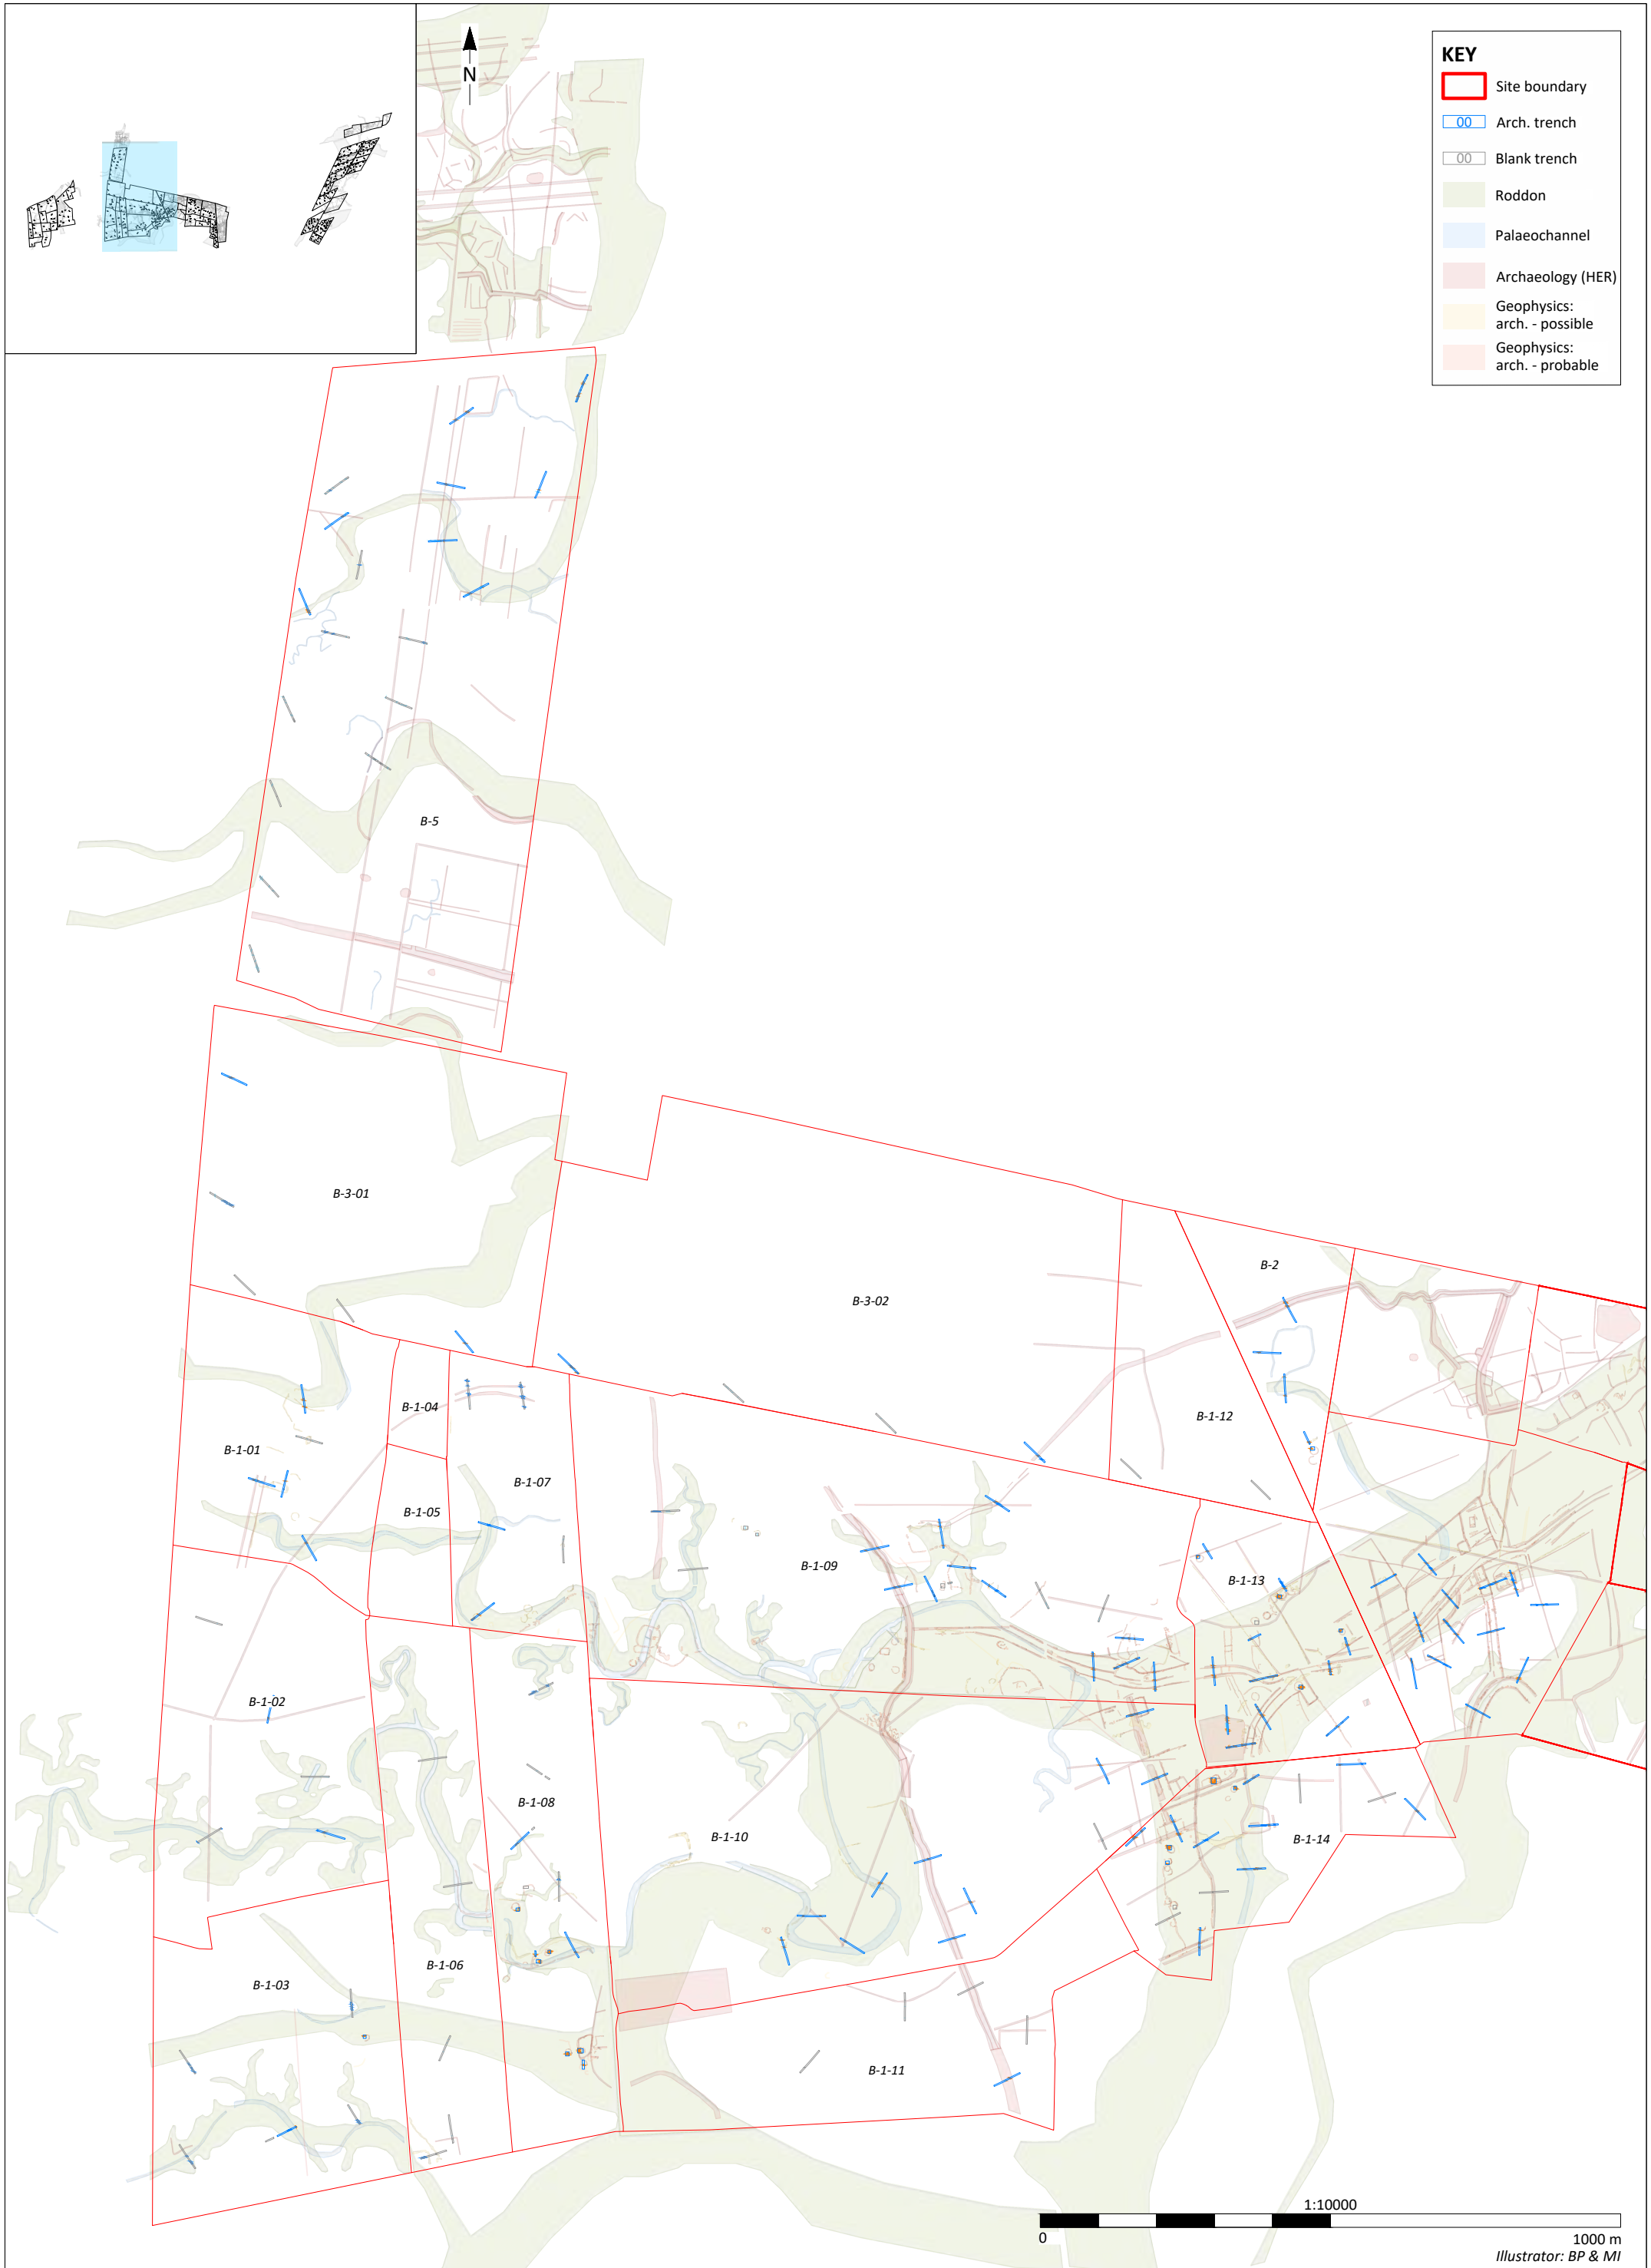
N

KEY
Site boundary
00 Arch. trench
00 Blank trench
Roddon
Palaeochannel
Archaeology (HER)
Geophysics: arch. - possible
Geophysics: arch. - probable

B-5

B-3-01

B-3-02

B-2

B-1-12

B-1-04

B-1-01

B-1-07

B-1-05

B-1-09

B-1-13

B-1-02

B-1-08

B-1-10

B-1-14

B-1-06

B-1-03

B-1-11

1:10000
0
1000 m
Illustrator: BP & MI